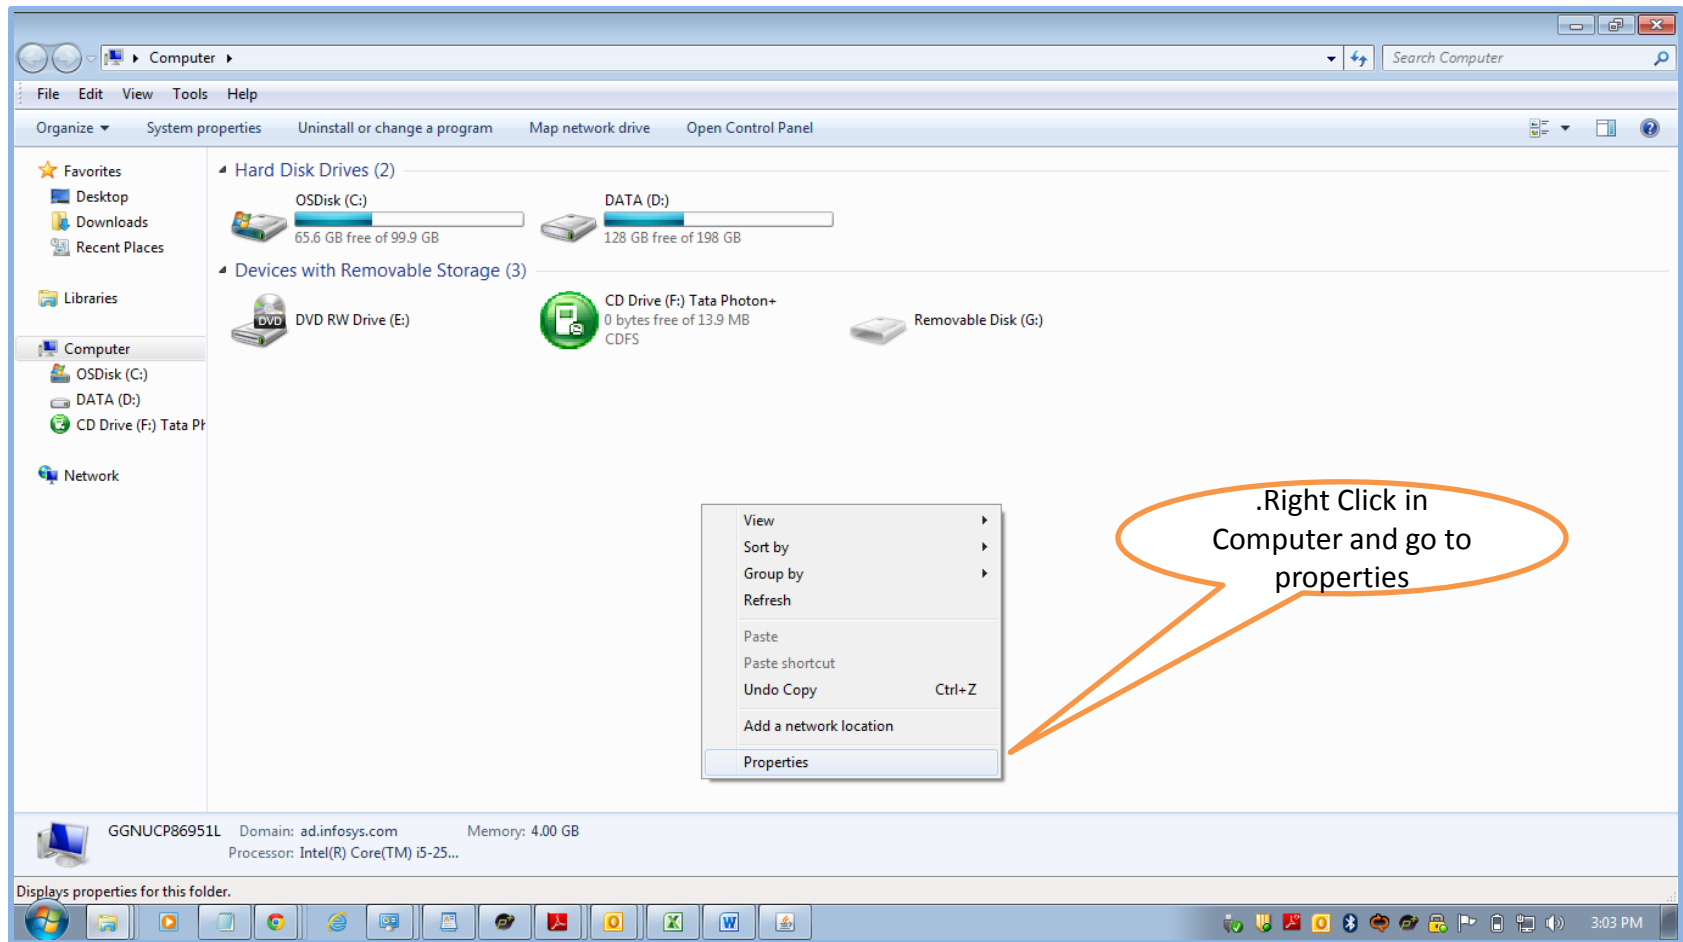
Computer

Search Computer

File Edit View Tools Help

Organize System properties Uninstall or change a program Map network drive Open Control Panel

Favorites
Desktop
Downloads
Recent Places

Libraries

Computer
OSDisk (C:)
DATA (D:)
CD Drive (F:) Tata Ph

Network

Hard Disk Drives (2)

OSDisk (C:)
65.6 GB free of 99.9 GB

DATA (D:)
128 GB free of 198 GB

Devices with Removable Storage (3)

DVD
DVD RW Drive (E:)

CD Drive (F:) Tata Photon+
0 bytes free of 13.9 MB
CDFS

Removable Disk (G:)

View
Sort by
Group by
Refresh
Paste
Paste shortcut
Undo Copy Ctrl+Z
Add a network location
Properties

.Right Click in Computer and go to properties

GGNUCP86951L Domain: ad.infosys.com Memory: 4.00 GB
Processor: Intel(R) Core(TM) i5-25...

Displays properties for this folder.

3:03 PM